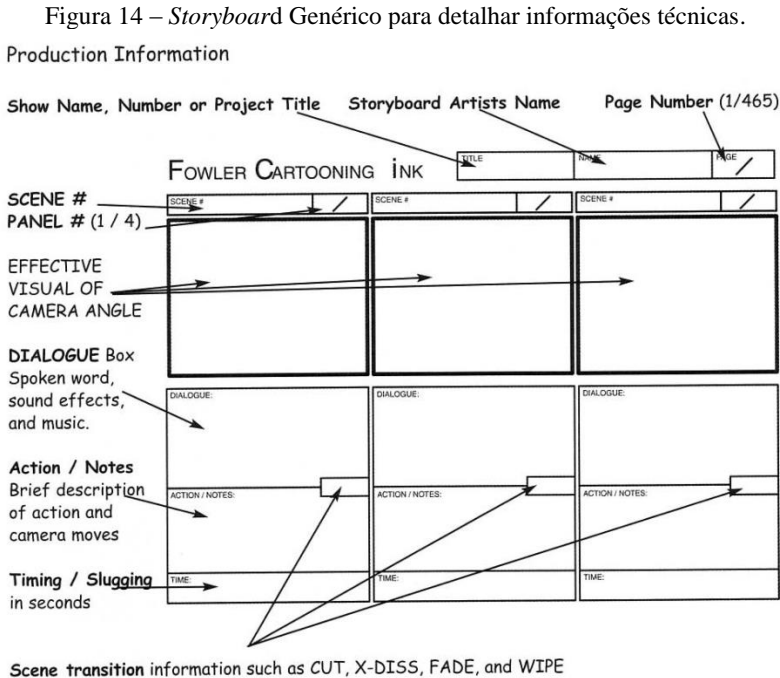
Figura 14 – *Storyboar*d Genérico para detalhar informações técnicas.

Production Information

Show Name, Number or Project Title Storyboard Artists Name Page Number (1/465)

FOWLER CARTOONING INK

TITLE NAME PAGE /

SCENE #
PANEL # (1 / 4)

SCENE # / SCENE # / SCENE # /

EFFECTIVE VISUAL OF CAMERA ANGLE

DIALOGUE Box
Spoken word, sound effects, and music.

DIALOGUE: DIALOGUE: DIALOGUE:

Action / Notes
Brief description of action and camera moves

ACTION / NOTES: ACTION / NOTES: ACTION / NOTES:

Timing / Slugging in seconds

TIME: TIME: TIME:

Scene transition information such as CUT, X-DISS, FADE, and WIPE